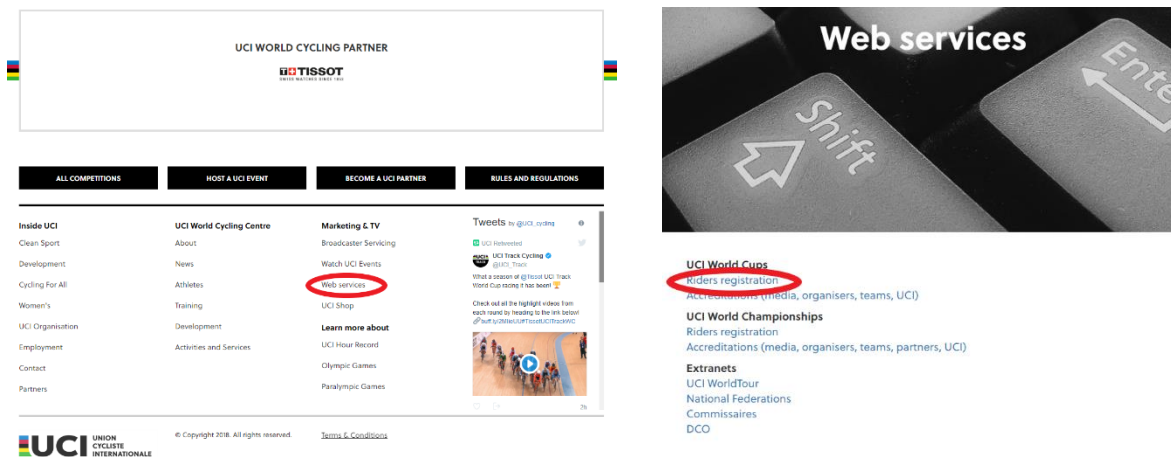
UCI WORLD CYCLING PARTNER

TISSOT
SWISS WATCHES SINCE 1853

ALL COMPETITIONS
HOST A UCI EVENT
BECOME A UCI PARTNER
RULES AND REGULATIONS

Inside UCI
Clean Sport
Development
Cycling For All
Women's
UCI Organisation
Employment
Contact
Partners

UCI World Cycling Centre
About
News
Athletes
Training
Development
Activities and Services

Marketing & TV
Broadcaster Servicing
Watch UCI Events
Web services
UCI Shop

Learn more about
UCI Hour Record
Olympic Games
Paralympic Games

Tweets by @UCI_cycling
UCI Retweeted
UCI Track Cycling
@UCI_Track
What a season of @tissot UCI Track World Cup racing it has been! 🏆
Check out all the highlight videos from each round by heading to the link below!
🔗 buff.ly/2Nl6cUU#TissotUCITrackWC

UCI UNION CYCLISTE INTERNATIONALE
© Copyright 2018. All rights reserved.
Terms & Conditions

Web services

Shift
Enter

UCI World Cups
Riders registration
Accreditations (media, organisers, teams, UCI)

UCI World Championships
Riders registration
Accreditations (media, organisers, teams, partners, UCI)

Extranets
UCI WorldTour
National Federations
Commissaires
DCO